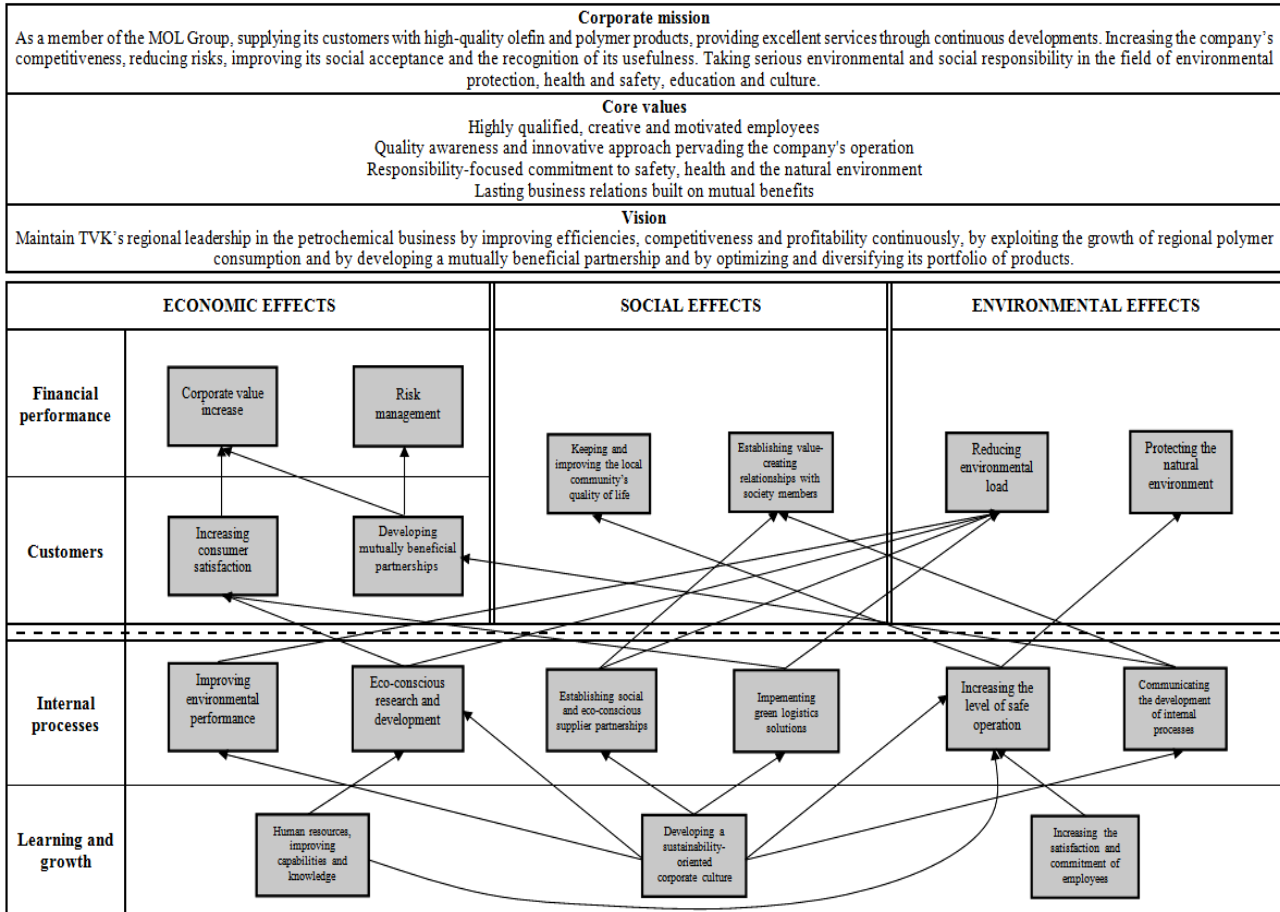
Corporate mission
As a member of the MOL Group, supplying its customers with high-quality olefin and polymer products, providing excellent services through continuous developments. Increasing the company's competitiveness, reducing risks, improving its social acceptance and the recognition of its usefulness. Taking serious environmental and social responsibility in the field of environmental protection, health and safety, education and culture.

Core values
Highly qualified, creative and motivated employees
Quality awareness and innovative approach pervading the company's operation
Responsibility-focused commitment to safety, health and the natural environment
Lasting business relations built on mutual benefits

Vision
Maintain TVK's regional leadership in the petrochemical business by improving efficiencies, competitiveness and profitability continuously, by exploiting the growth of regional polymer consumption and by developing a mutually beneficial partnership and by optimizing and diversifying its portfolio of products.

ECONOMIC EFFECTS
SOCIAL EFFECTS
ENVIRONMENTAL EFFECTS

Financial performance
Corporate value increase
Risk management
Keeping and improving the local community's quality of life
Establishing value-creating relationships with society members
Reducing environmental load
Protecting the natural environment

Customers
Increasing consumer satisfaction
Developing mutually beneficial partnerships

Internal processes
Improving environmental performance
Eco-conscious research and development
Establishing social and eco-conscious supplier partnerships
Impementing green logistics solutions
Increasing the level of safe operation
Communicating the development of internal processes

Learning and growth
Human resources, improving capabilities and knowledge
Developing a sustainability-oriented corporate culture
Increasing the satisfaction and commitment of employees